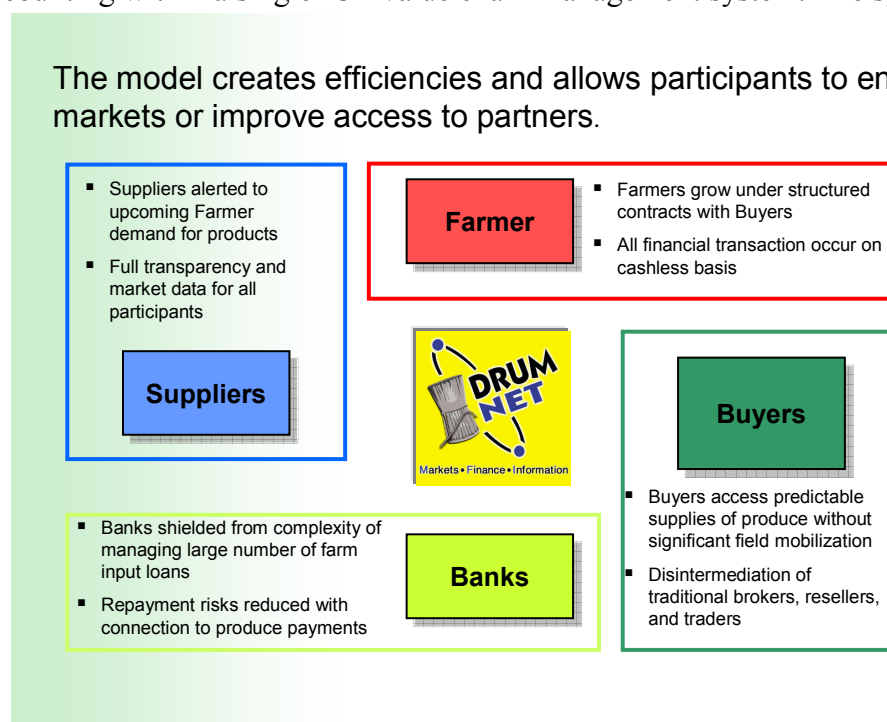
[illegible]

The model creates efficiencies and allows participants to en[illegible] markets or improve access to partners.

- Suppliers alerted to upcoming Farmer demand for products
- Full transparency and market data for all participants

Suppliers

Farmer

- Farmers grow under structured contracts with Buyers
- All financial transaction occur on cashless basis

DRUM NET

Markets • Finance • Information

Buyers

- Buyers access predictable supplies of produce without significant field mobilization
- Disintermediation of traditional brokers, resellers, and traders

- Banks shielded from complexity of managing large number of farm input loans
- Repayment risks reduced with connection to produce payments

Banks